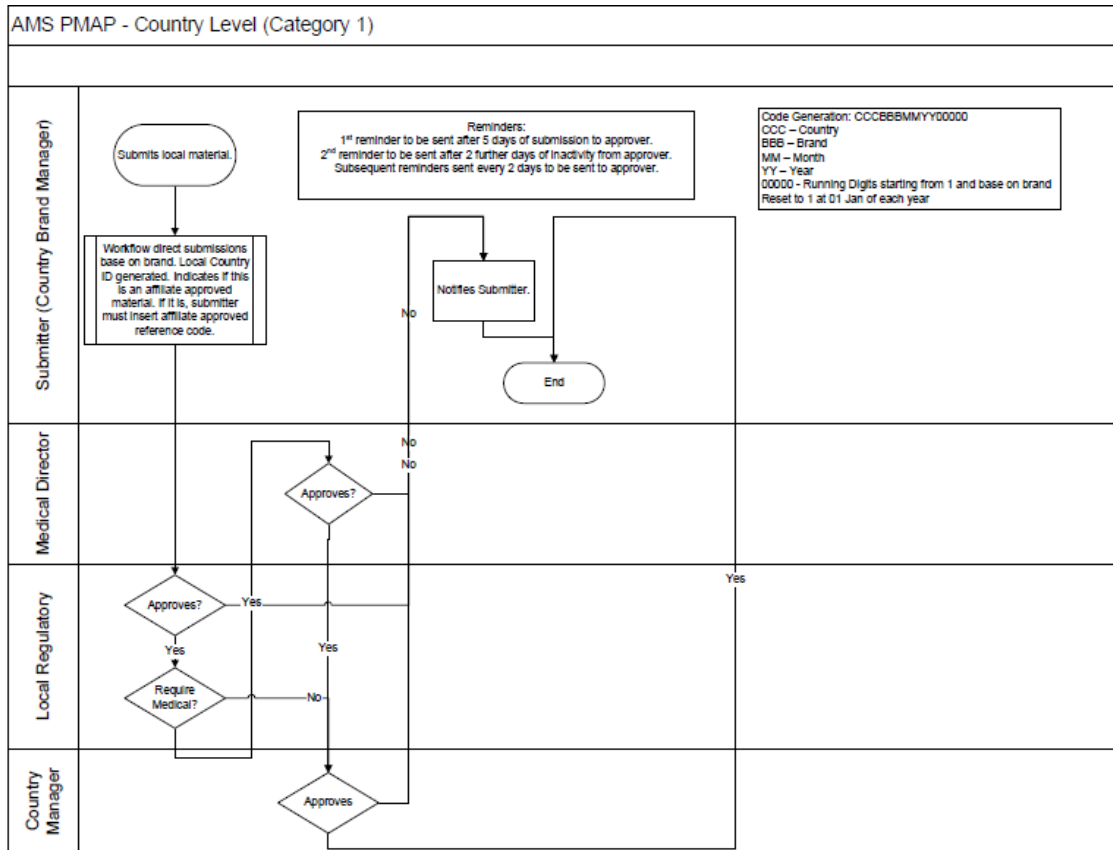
AMS PMAP - Country Level (Category 1)

Submitter (Country Brand Manager)

Submits local material.

Reminders:
1st reminder to be sent after 5 days of submission to approver.
2nd reminder to be sent after 2 further days of inactivity from approver.
Subsequent reminders sent every 2 days to be sent to approver.

Code Generation: CCCBBBMMYY00000
CCC – Country
BBB – Brand
MM – Month
YY – Year
00000 - Running Digits starting from 1 and base on brand
Reset to 1 at 01 Jan of each year

Workflow direct submissions base on brand. Local Country ID generated. Indicates if this is an affiliate approved material. If it is, submitter must insert affiliate approved reference code.

Notifies Submitter.

No

End

Medical Director

No

No

Approves?

Local Regulatory

Approves?

Yes

Yes

Yes

Yes

Require Medical?

No

Country Manager

Approves